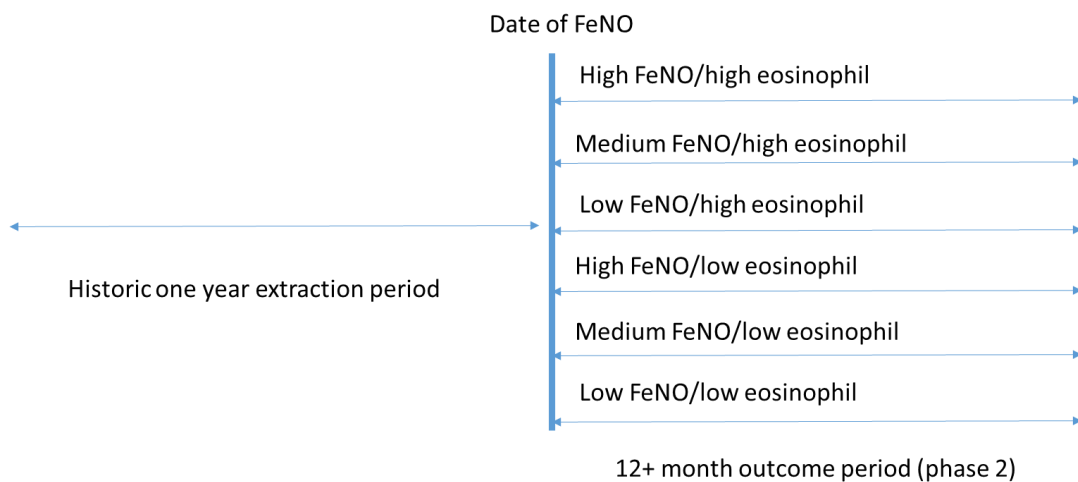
Date of FeNO

High FeNO/high eosinophil

Medium FeNO/high eosinophil

Low FeNO/high eosinophil

High FeNO/low eosinophil

Medium FeNO/low eosinophil

Low FeNO/low eosinophil

Historic one year extraction period

12+ month outcome period (phase 2)